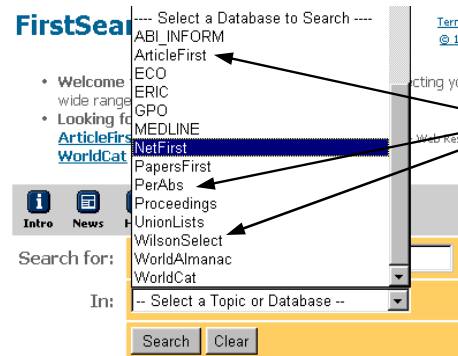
FirstSear

Term
© 1

• Welcome
wide range
• Looking fo
ArticleFirs
WorldCat

cting y

Web Re

---- Select a Database to Search ----
ABI_INFORM
ArticleFirst
ECO
ERIC
GPO
MEDLINE
NetFirst
PapersFirst
PerAbs
Proceedings
UnionLists
WilsonSelect
WorldAlmanac
WorldCat

Intro News H

Search for:

In: -- Select a Topic or Database --

Search Clear